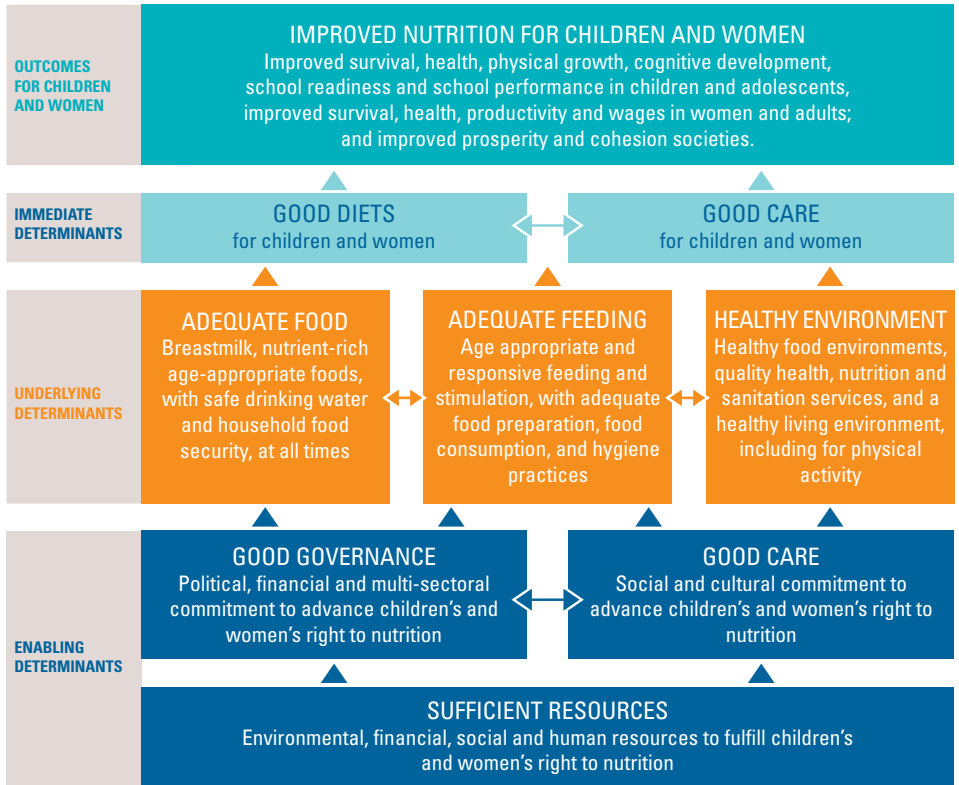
OUTCOMES FOR CHILDREN AND WOMEN

IMPROVED NUTRITION FOR CHILDREN AND WOMEN
Improved survival, health, physical growth, cognitive development, school readiness and school performance in children and adolescents, improved survival, health, productivity and wages in women and adults; and improved prosperity and cohesion societies.

IMMEDIATE DETERMINANTS

GOOD DIETS
for children and women

GOOD CARE
for children and women

UNDERLYING DETERMINANTS

ADEQUATE FOOD
Breastmilk, nutrient-rich age-appropriate foods, with safe drinking water and household food security, at all times

ADEQUATE FEEDING
Age appropriate and responsive feeding and stimulation, with adequate food preparation, food consumption, and hygiene practices

HEALTHY ENVIRONMENT
Healthy food environments, quality health, nutrition and sanitation services, and a healthy living environment, including for physical activity

ENABLING DETERMINANTS

GOOD GOVERNANCE
Political, financial and multi-sectoral commitment to advance children's and women's right to nutrition

GOOD CARE
Social and cultural commitment to advance children's and women's right to nutrition

SUFFICIENT RESOURCES
Environmental, financial, social and human resources to fulfill children's and women's right to nutrition